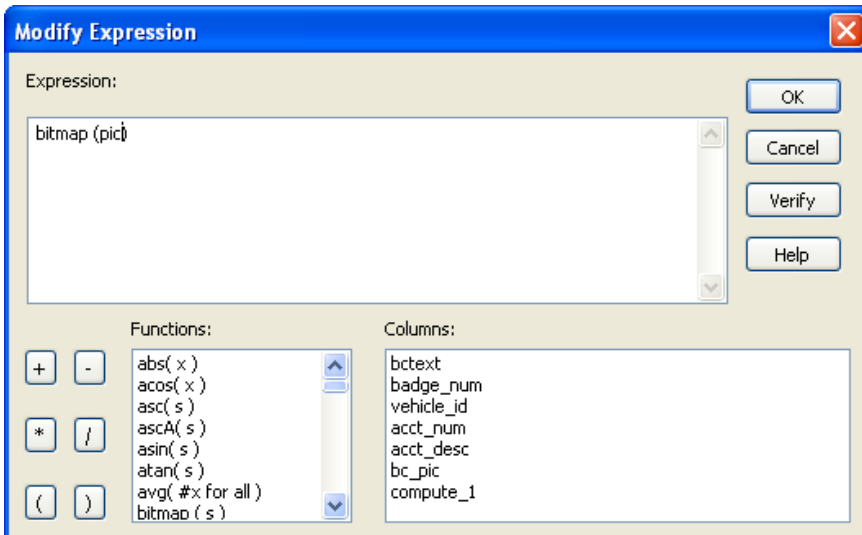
Modify Expression

Expression:

bitmap (pic)

OK
Cancel
Verify
Help

Functions:
abs( x )
acos( x )
asc( s )
ascA( s )
asin( s )
atan( s )
avg( #x for all )
bitmap ( s )

Columns:
bctext
badge_num
vehicle_id
acct_num
acct_desc
bc_pic
compute_1

+ - * / ( )